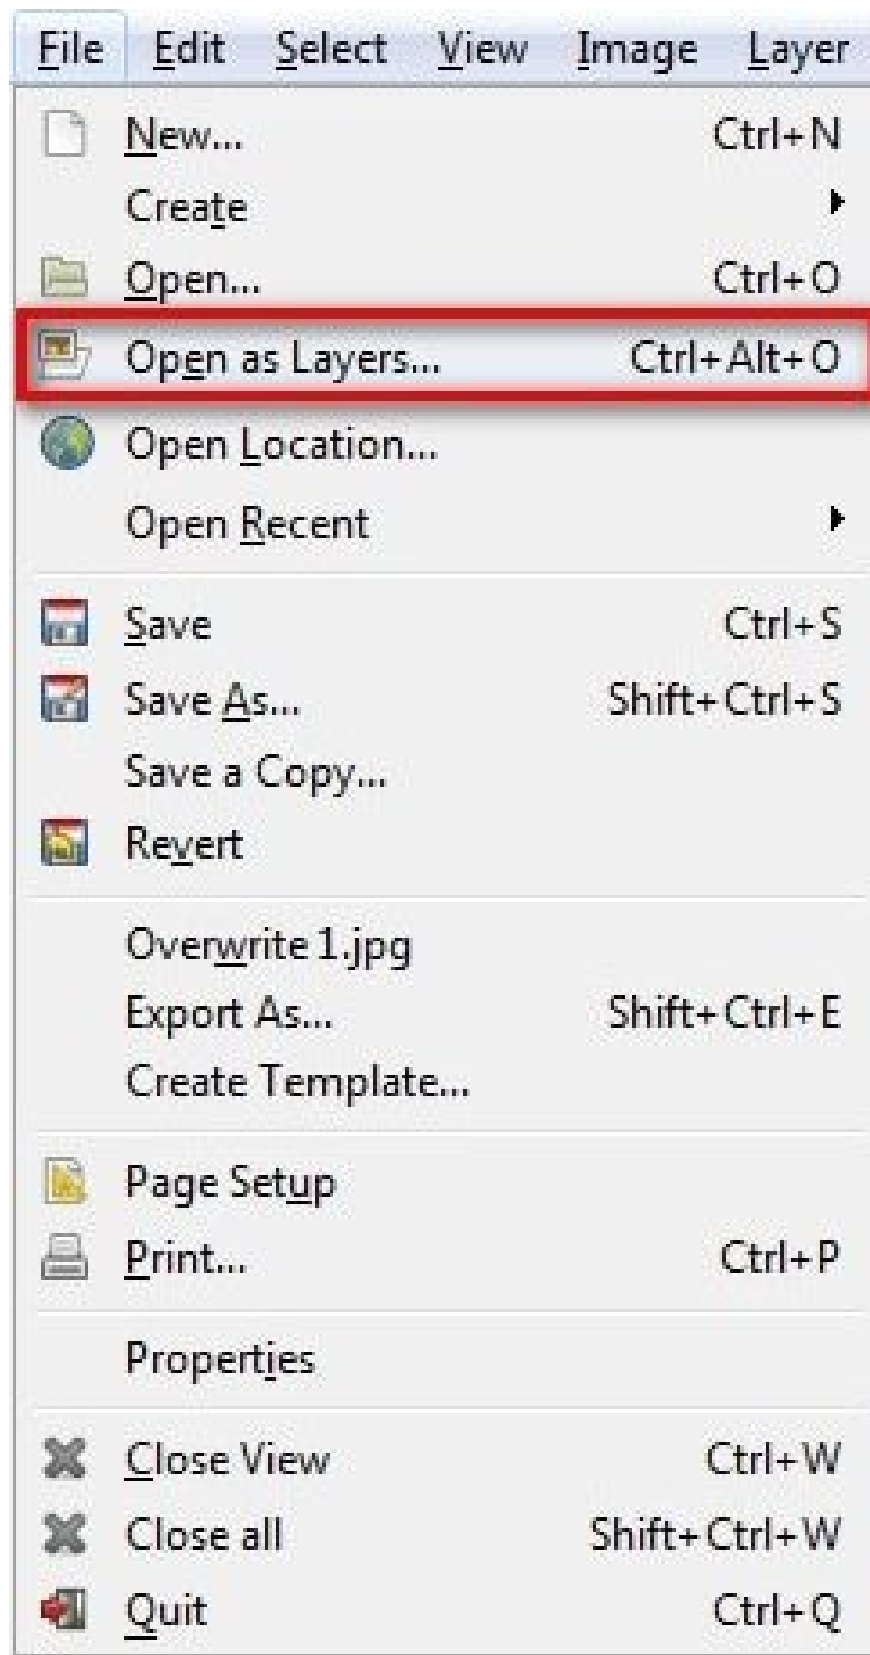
File Edit Select View Image Layer

New... Ctrl+N
Create
Open... Ctrl+O
Open as Layers... Ctrl+Alt+O
Open Location...
Open Recent

Save Ctrl+S
Save As... Shift+Ctrl+S
Save a Copy...
Revert

Overwrite 1.jpg
Export As... Shift+Ctrl+E
Create Template...

Page Setup
Print... Ctrl+P

Properties

Close View Ctrl+W
Close all Shift+Ctrl+W
Quit Ctrl+Q